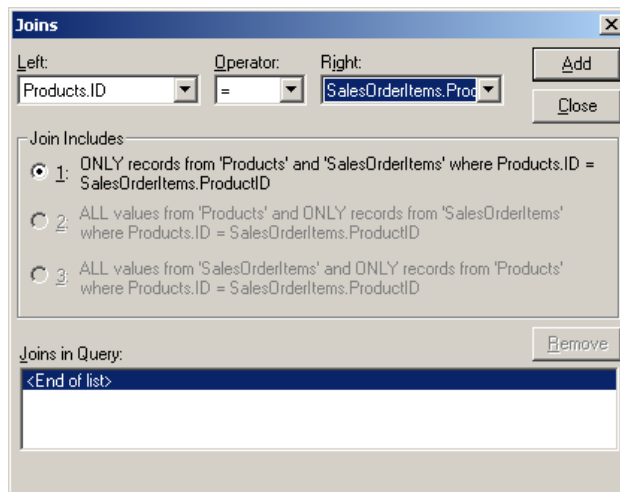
Joins

Left:
Products.ID

Operator:
=

Right:
SalesOrderItems.Proc

Add

Close

Join Includes

1: ONLY records from 'Products' and 'SalesOrderItems' where Products.ID = SalesOrderItems.ProductID

2: ALL values from 'Products' and ONLY records from 'SalesOrderItems' where Products.ID = SalesOrderItems.ProductID

3: ALL values from 'SalesOrderItems' and ONLY records from 'Products' where Products.ID = SalesOrderItems.ProductID

Remove

Joins in Query:

<End of list>